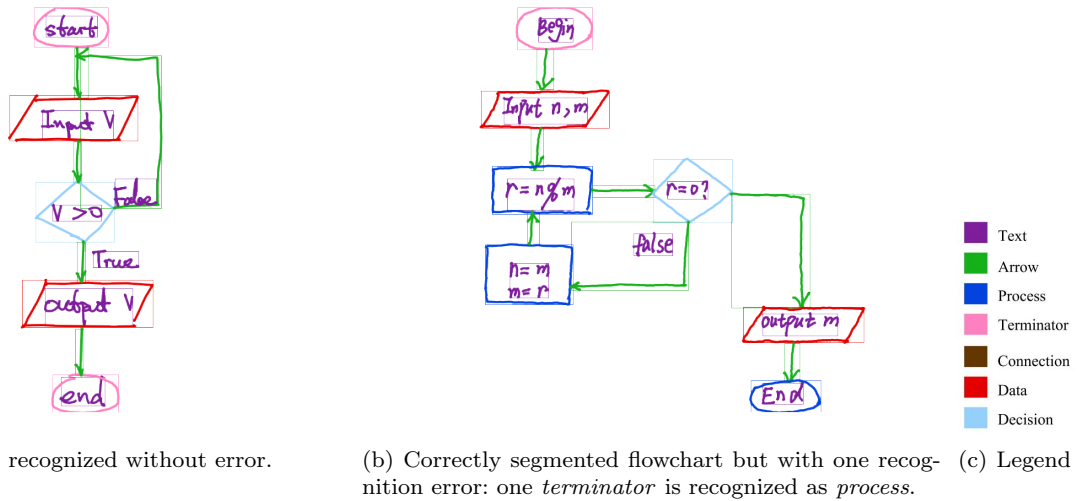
start

Input V

V > 0

False

True

output V

end

recognized without error.

Begin

Input n, m

r = n % m

r = 0?

false

n = m
m = r

output m

End

(b) Correctly segmented flowchart but with one recognition error: one *terminator* is recognized as *process*.

Text
Arrow
Process
Terminator
Connection
Data
Decision

(c) Legend